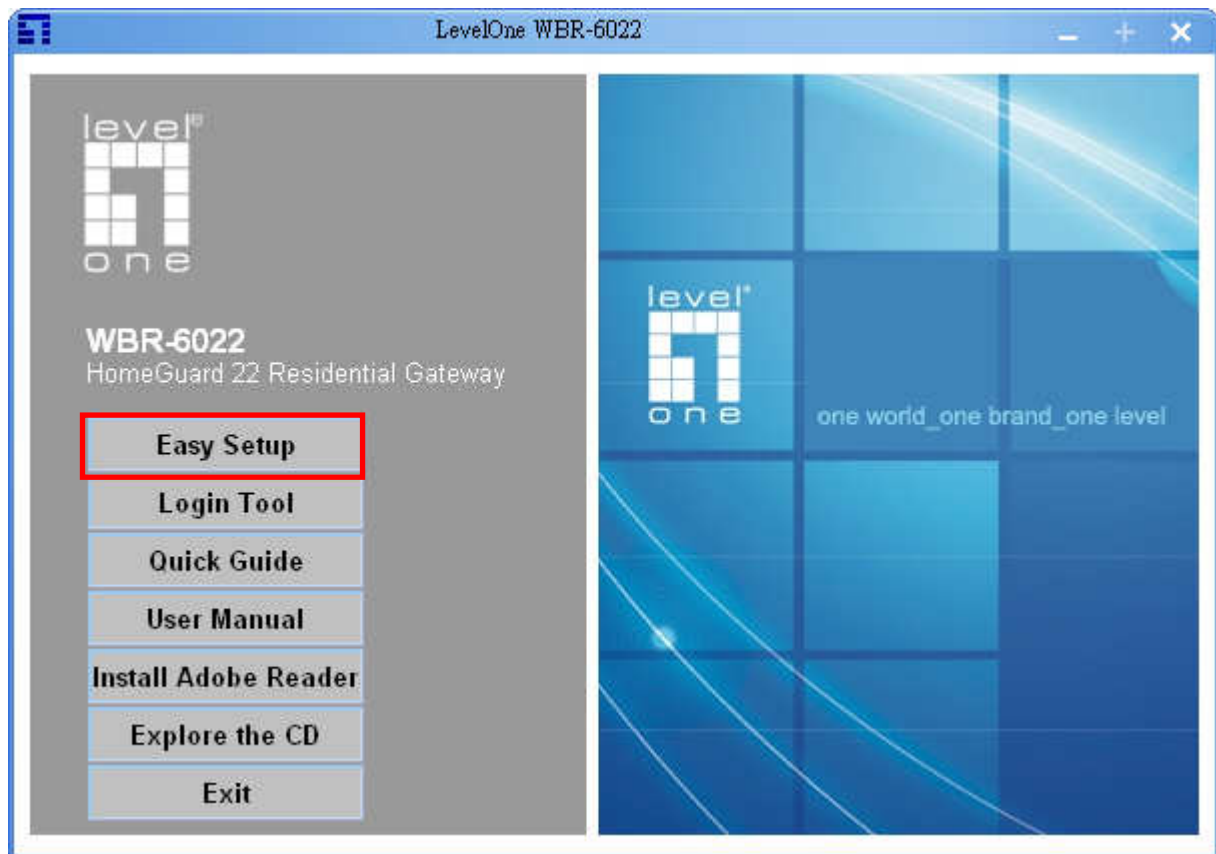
LevelOne WBR-6022

level®
one

WBR-6022
HomeGuard 22 Residential Gateway

Easy Setup
Login Tool
Quick Guide
User Manual
Install Adobe Reader
Explore the CD
Exit

level®
one

one world_one brand_one level